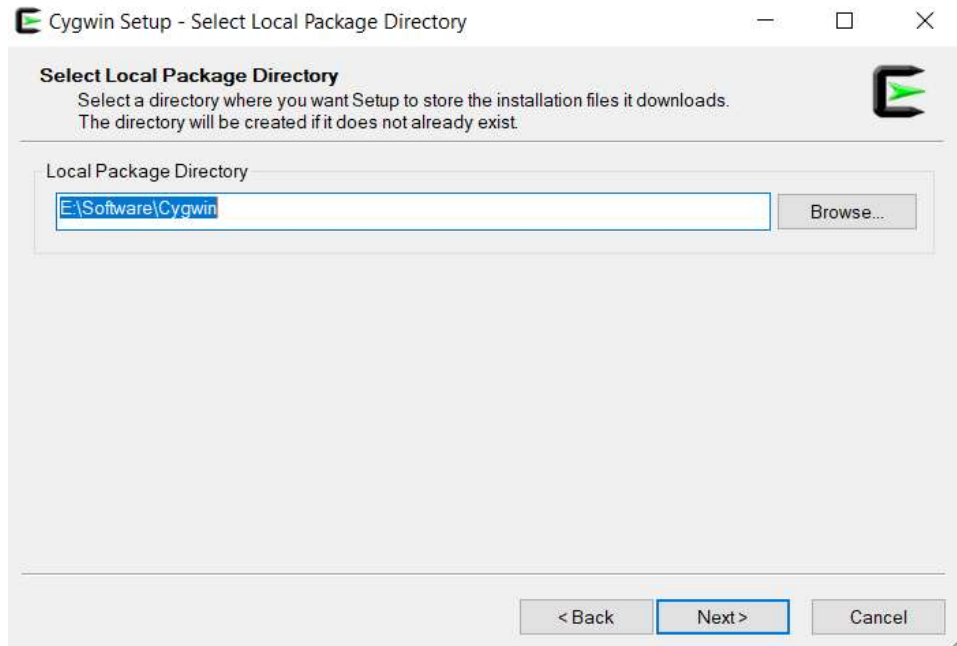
Cygwin Setup - Select Local Package Directory

Select Local Package Directory
Select a directory where you want Setup to store the installation files it downloads.
The directory will be created if it does not already exist.

Local Package Directory

E:\Software\Cygwin

Browse...

< Back

Next >

Cancel